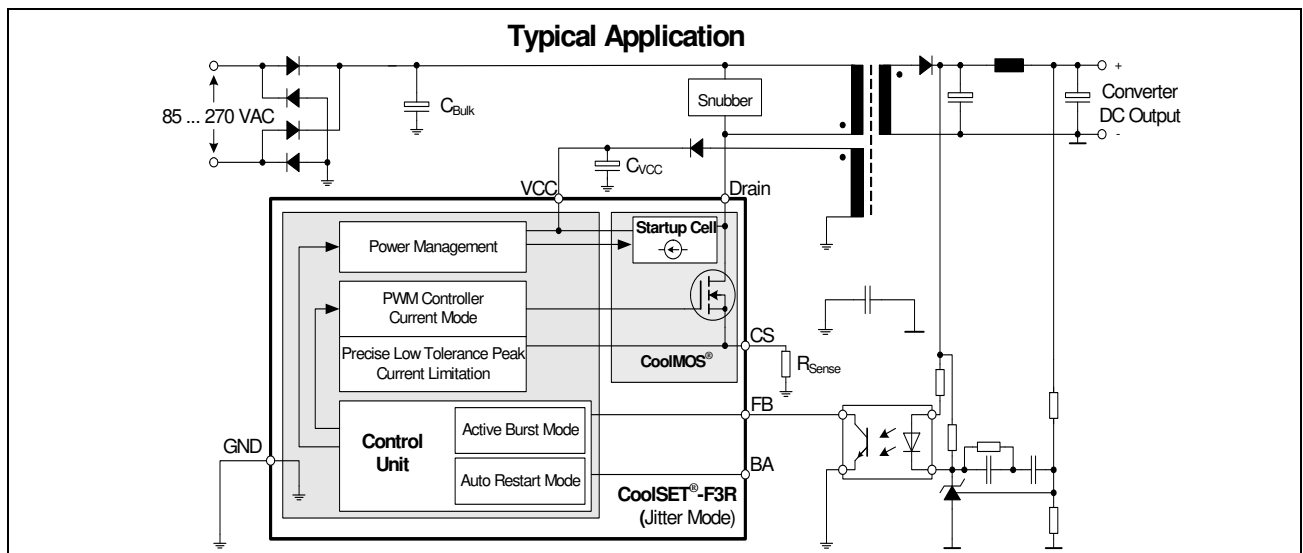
Typical Application

85 ... 270 VAC

$C_{Bulk}$

Snubber

+

Converter DC Output

-

$C_{VCC}$

VCC

Drain

Power Management

Startup Cell

PWM Controller Current Mode

Precise Low Tolerance Peak Current Limitation

CS

$R_{Sense}$

CoolMOS®

FB

Control Unit

Active Burst Mode

Auto Restart Mode

GND

BA

CoolSET®-F3R (Jitter Mode)